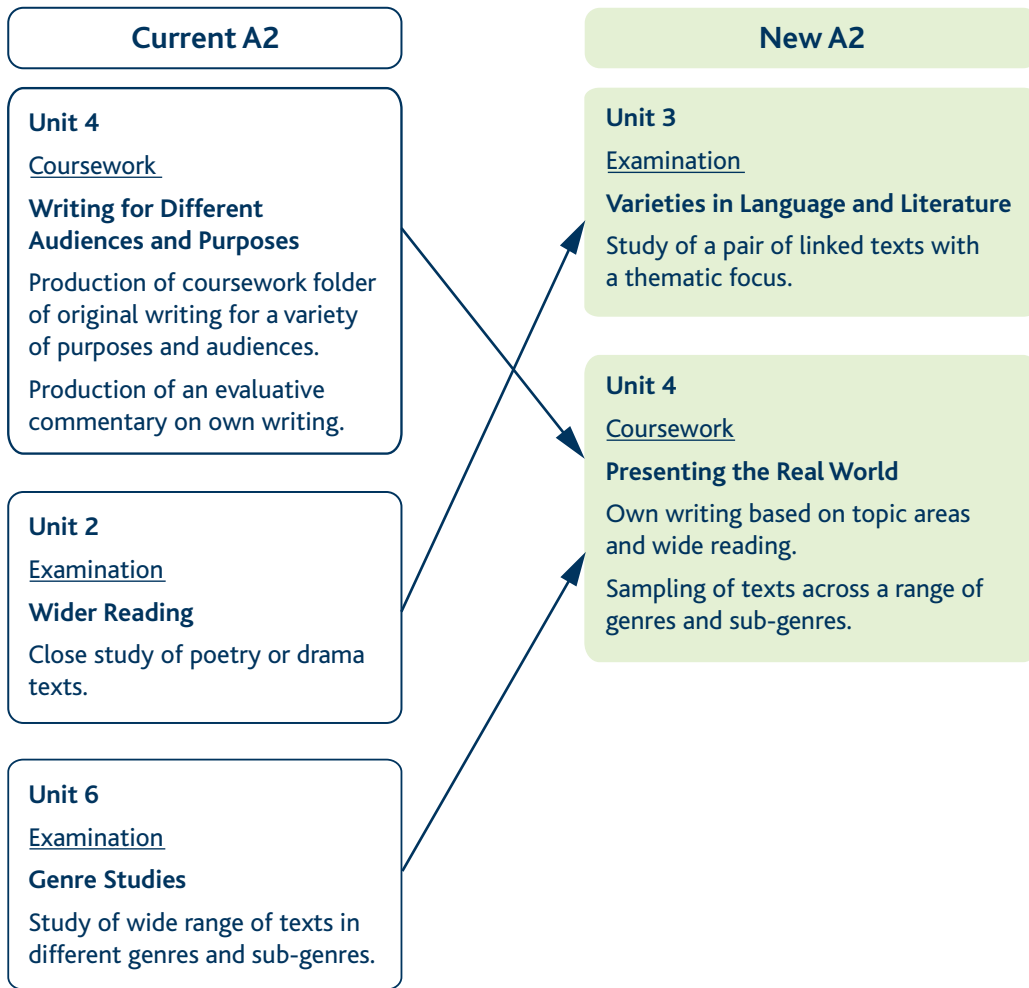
Current A2

Unit 4

Coursework

Writing for Different Audiences and Purposes

Production of coursework folder of original writing for a variety of purposes and audiences.

Production of an evaluative commentary on own writing.

Unit 2

Examination

Wider Reading

Close study of poetry or drama texts.

Unit 6

Examination

Genre Studies

Study of wide range of texts in different genres and sub-genres.

New A2

Unit 3

Examination

Varieties in Language and Literature

Study of a pair of linked texts with a thematic focus.

Unit 4

Coursework

Presenting the Real World

Own writing based on topic areas and wide reading.

Sampling of texts across a range of genres and sub-genres.